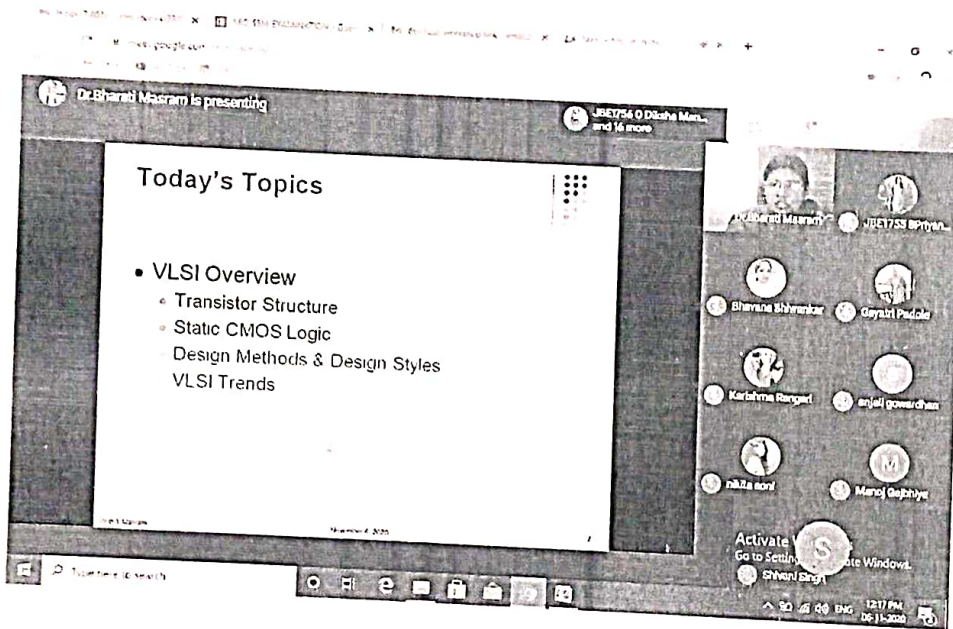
Dr.Bharati Masram is presenting

JBE1756 0 Diksha Man... and 16 more

Today's Topics

• VLSI Overview
• Transistor Structure
• Static CMOS Logic
Design Methods & Design Styles
VLSI Trends

November 4, 2020

Dr.Bharati Masram

JBE1753 8Priyan...

Bhavana Shivankar

Gayatri Padole

Karishma Rangari

anjali gowardhan

nikita soni

Manoj Gajbhiye

Activate Windows
Go to Settings to activate Windows.

Shivani Singh

Type here to search

ENG 12:17 PM